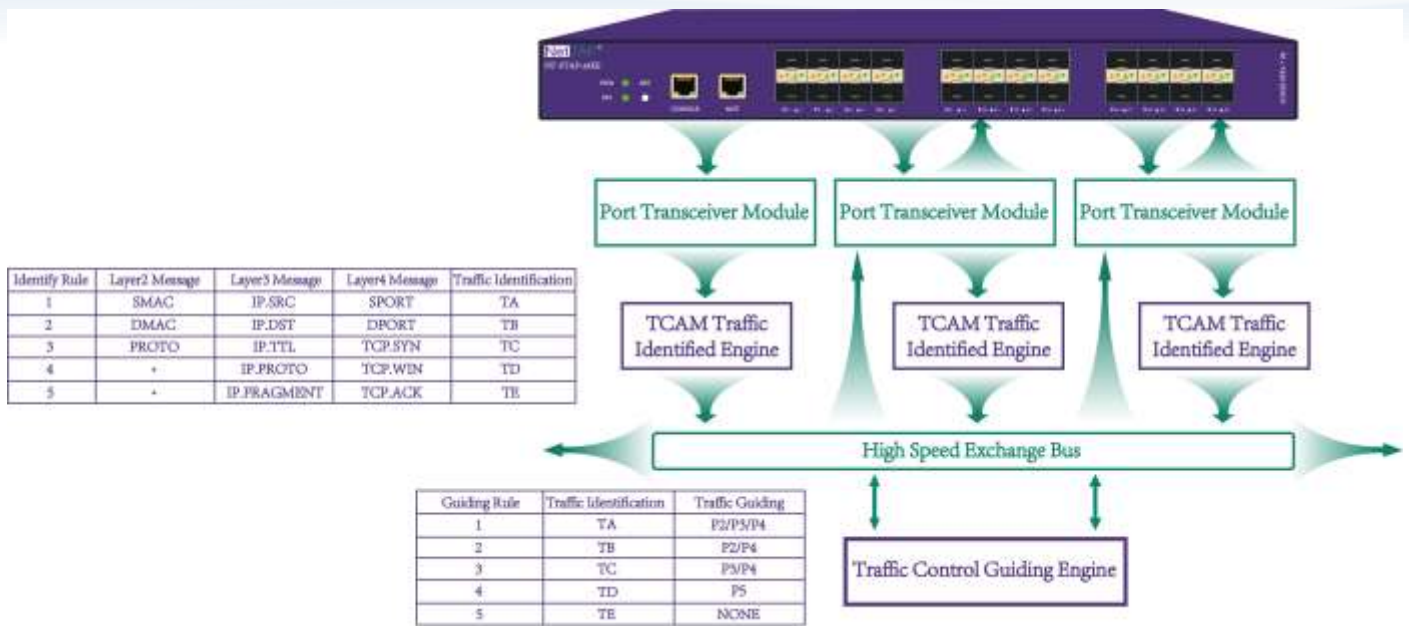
NetTAP
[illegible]

CONSOLE MGT

Port Transceiver Module

Port Transceiver Module

Port Transceiver Module

| Identify Rule | Layer2 Message | Layer3 Message | Layer4 Message | Traffic Identification |
|---|---|---|---|---|
| 1 | SMAC | IP.SRC | SPORT | TA |
| 2 | DMAC | IP.DST | DPORT | TB |
| 3 | PROTO | IP.TTL | TCP.SYN | TC |
| 4 | * | IP.PROTO | TCP.WIN | TD |
| 5 | * | IP.FRAGMENT | TCP.ACK | TE |

TCAM Traffic Identified Engine

TCAM Traffic Identified Engine

TCAM Traffic Identified Engine

High Speed Exchange Bus

| Guiding Rule | Traffic Identification | Traffic Guiding |
|---|---|---|
| 1 | TA | P2/P3/P4 |
| 2 | TB | P2/P4 |
| 3 | TC | P3/P4 |
| 4 | TD | P5 |
| 5 | TE | NONE |

Traffic Control Guiding Engine